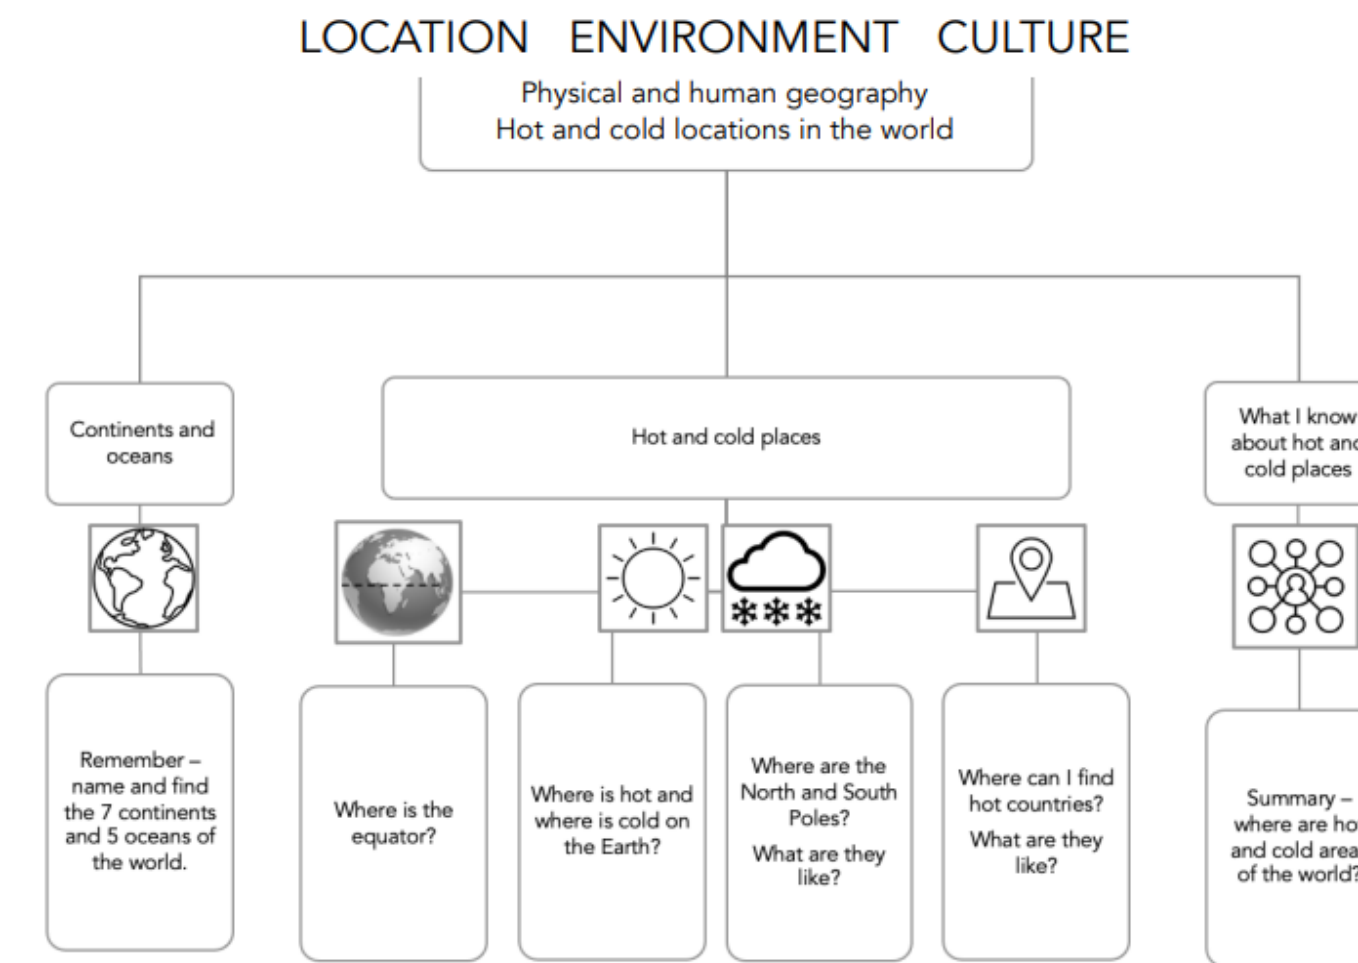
LOCATION ENVIRONMENT CULTURE

Physical and human geography
Hot and cold locations in the world

Continents and oceans

Hot and cold places

What I know about hot an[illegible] cold places

Remember – name and find the 7 continents and 5 oceans of the world.

Where is the equator?

Where is hot and where is cold on the Earth?

Where are the North and South Poles?

What are they like?

Where can I find hot countries?

What are they like?

Summary – where are ho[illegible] and cold area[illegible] of the world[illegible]